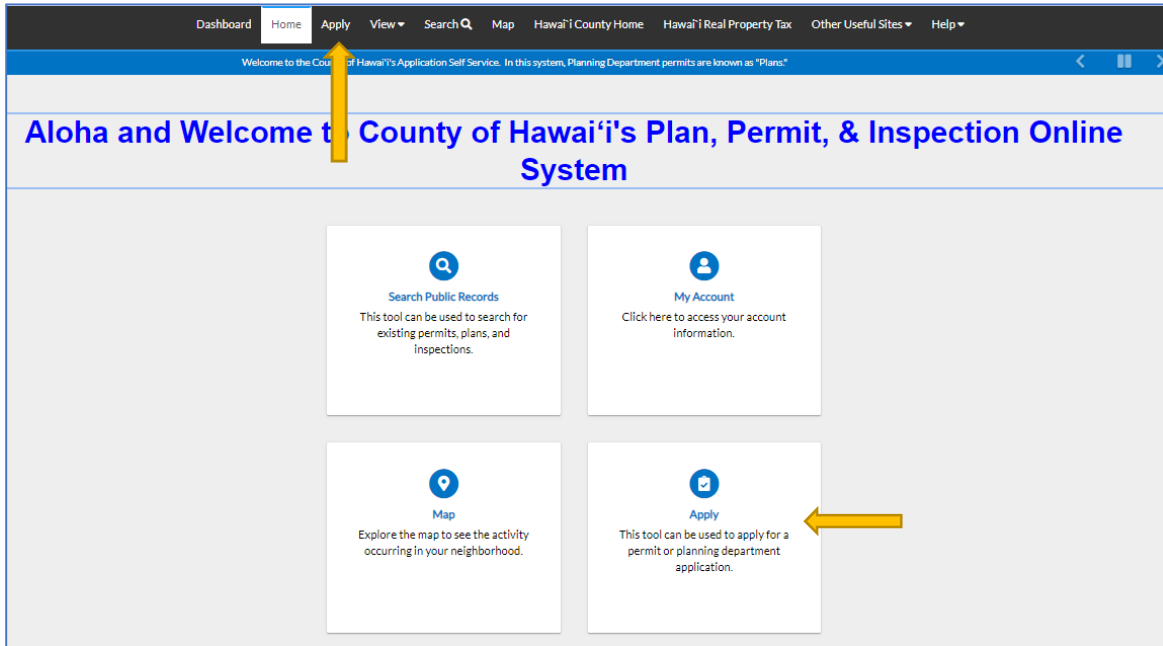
Dashboard Home Apply View Search Map Hawai`i County Home Hawai`i Real Property Tax Other Useful Sites Help

Welcome to the Cou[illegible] of Hawai'i's Application Self Service. In this system, Planning Department permits are known as "Plans."

Aloha and Welcome t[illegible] County of Hawai'i's Plan, Permit, & Inspection Online System

Search Public Records
This tool can be used to search for existing permits, plans, and inspections.

My Account
Click here to access your account information.

Map
Explore the map to see the activity occurring in your neighborhood.

Apply
This tool can be used to apply for a permit or planning department application.